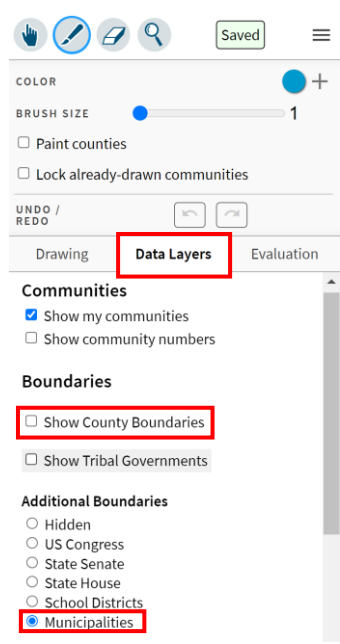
Saved

COLOR

BRUSH SIZE 1

☐ Paint counties

☐ Lock already-drawn communities

UNDO / REDO

Drawing | Data Layers | Evaluation

Communities

☑ Show my communities

☐ Show community numbers

Boundaries

☐ Show County Boundaries

☐ Show Tribal Governments

Additional Boundaries

○ Hidden

○ US Congress

○ State Senate

○ State House

○ School Districts

● Municipalities